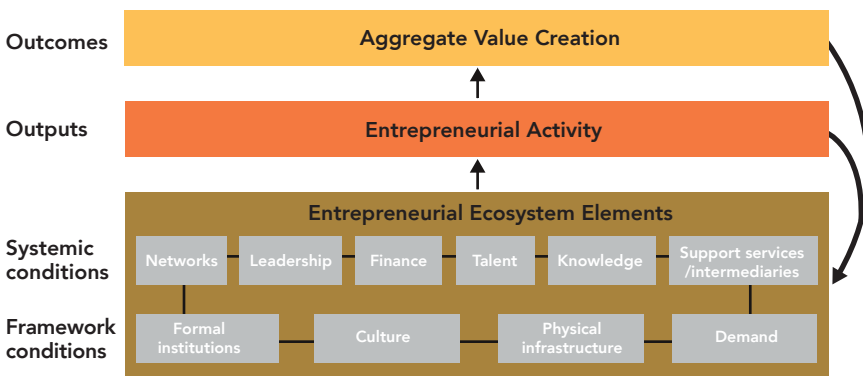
Outcomes

Aggregate Value Creation

Outputs

Entrepreneurial Activity

Entrepreneurial Ecosystem Elements

Systemic conditions

Networks

Leadership

Finance

Talent

Knowledge

Support services /intermediaries

Framework conditions

Formal institutions

Culture

Physical infrastructure

Demand